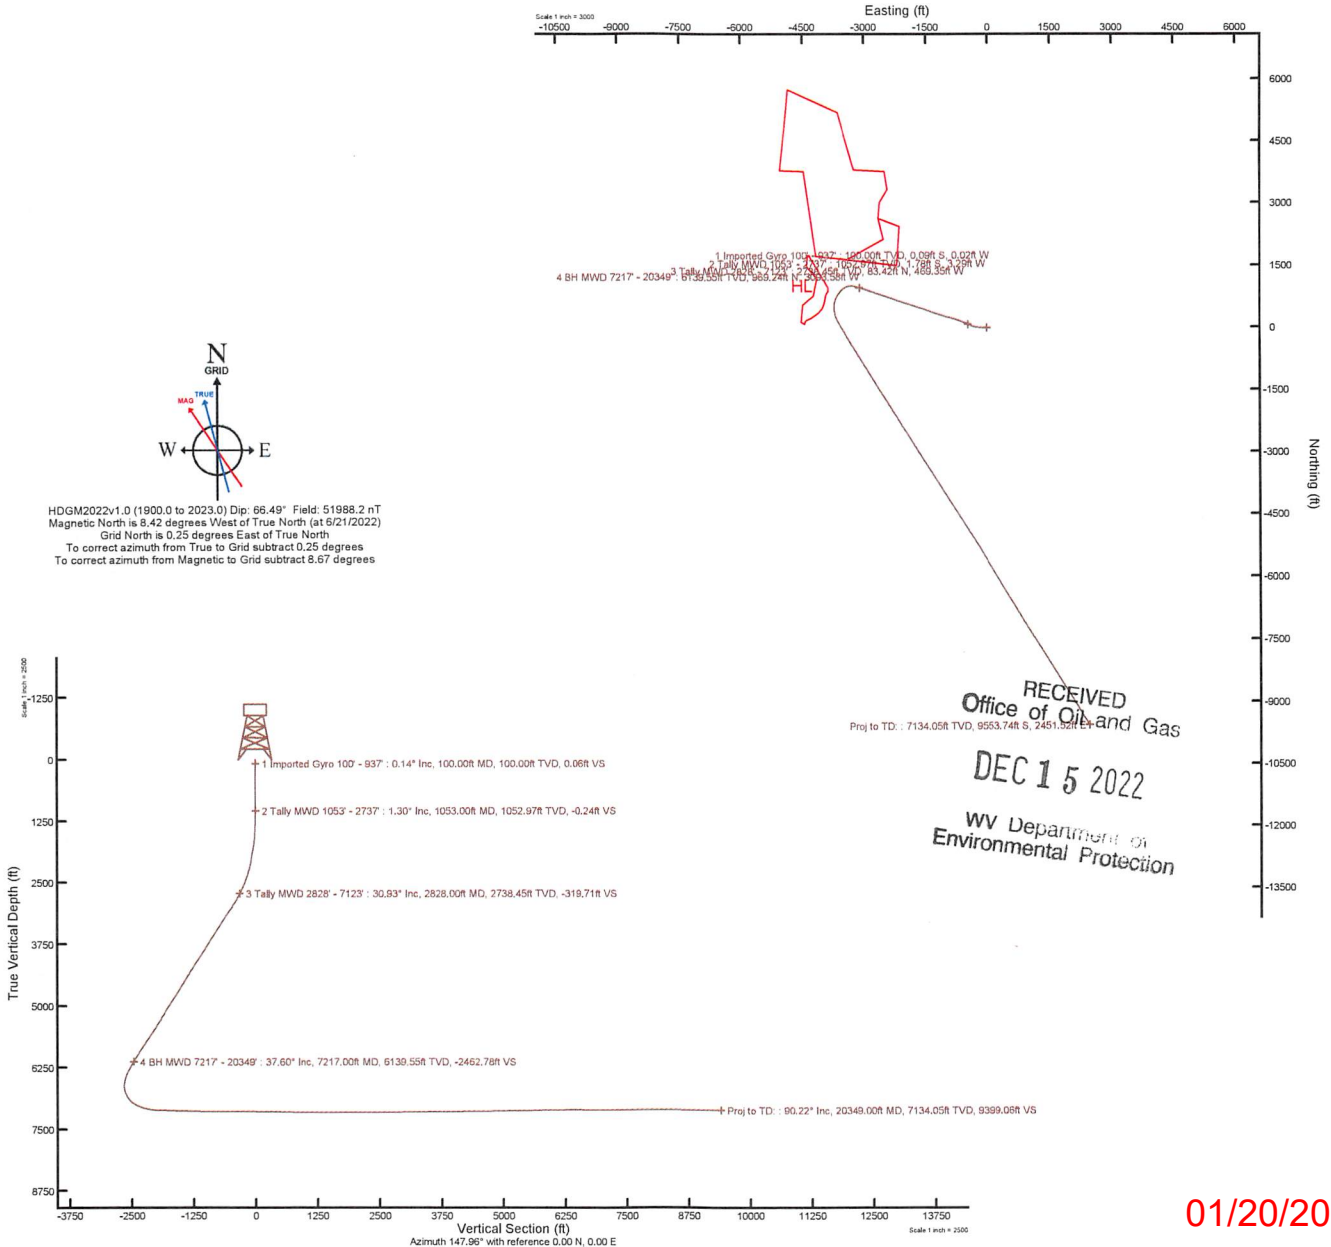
Scale 1 inch = 3000

Easting (ft)

-10500 -9000 -7500 -6000 -4500 -3000 -1500 0 1500 3000 4500 6000

6000
4500
3000
1500
0
-1500
-3000
-4500
-6000
-7500
-9000
-10500
-12000
-13500

Northing (ft)

1 Imported Gyro 100' - 937' : 100.00ft TVD, 0.09ft S, 0.02ft W
2 Tally MWD 1053' - 2737' : 1052.97ft TVD, 1.78ft S, 3.29ft W
3 Tally MWD 2828' - 7123' : 2738.45ft TVD, 83.42ft N, 489.35ft W
4 BH MWD 7217' - 20349' : 6139.55ft TVD, 988.24ft N, 3553.58ft W

HL

N
GRID
TRUE
MAG
W
E

HDGM2022v1.0 (1900.0 to 2023.0) Dip: 66.49° Field: 51988.2 nT
Magnetic North is 8.42 degrees West of True North (at 6/21/2022)
Grid North is 0.25 degrees East of True North
To correct azimuth from True to Grid subtract 0.25 degrees
To correct azimuth from Magnetic to Grid subtract 8.67 degrees

RECEIVED
Office of Oil and Gas
Proj to TD: : 7134.05ft TVD, 9553.74ft S, 2451.52ft E
DEC 15 2022
WV Department of
Environmental Protection

Scale 1 inch = 2500

-1250
0
1250
2500
3750
5000
6250
7500
8750

True Vertical Depth (ft)

1 Imported Gyro 100' - 937' : 0.14° Inc, 100.00ft MD, 100.00ft TVD, 0.06ft VS
2 Tally MWD 1053' - 2737' : 1.30° Inc, 1053.00ft MD, 1052.97ft TVD, -0.24ft VS
3 Tally MWD 2828' - 7123' : 30.93° Inc, 2828.00ft MD, 2738.45ft TVD, -319.71ft VS
4 BH MWD 7217' - 20349' : 37.60° Inc, 7217.00ft MD, 6139.55ft TVD, -2462.78ft VS
Proj to TD: : 90.22° Inc, 20349.00ft MD, 7134.05ft TVD, 9399.08ft VS

-3750 -2500 -1250 0 1250 2500 3750 5000 6250 7500 8750 10000 11250 12500 13750

Vertical Section (ft)
Azimuth 147.96° with reference 0.00 N, 0.00 E

Scale 1 inch = 2500

01/20/20